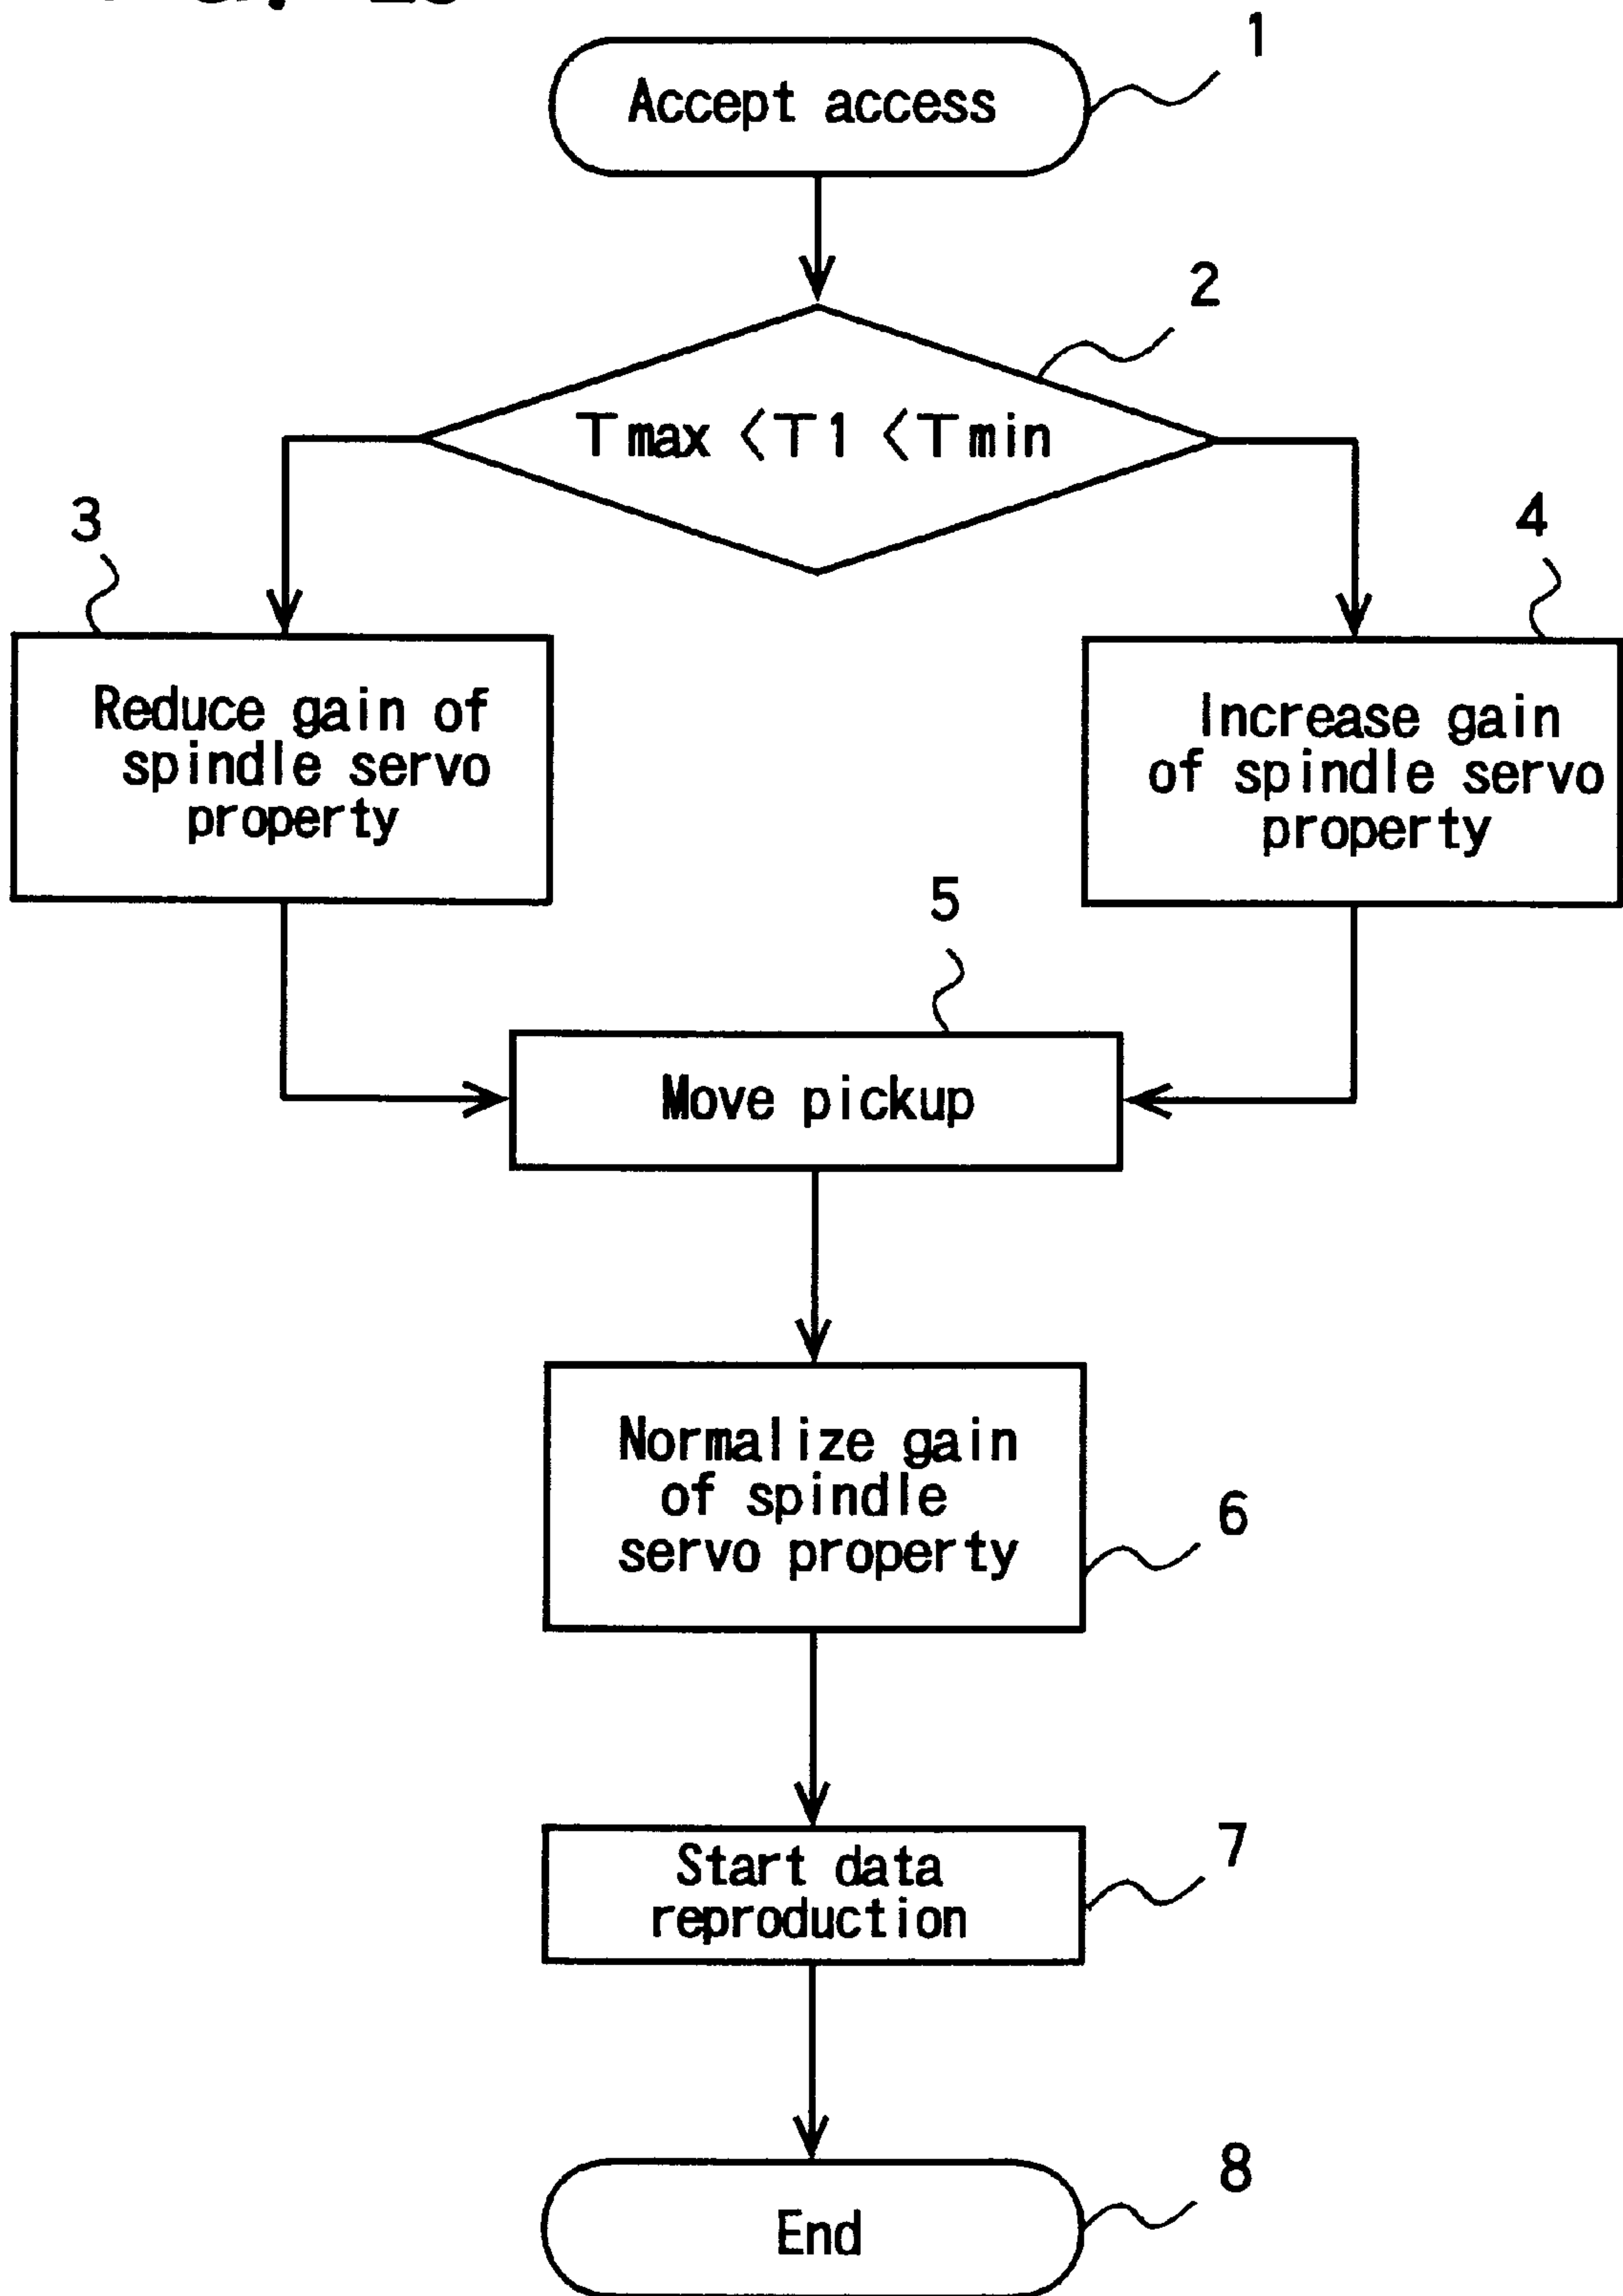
1

Accept access

2

$Tmax < T1 < Tmin$

3

Reduce gain of spindle servo property

4

Increase gain of spindle servo property

5

Move pickup

Normalize gain of spindle servo property

6

Start data reproduction

7

End

8